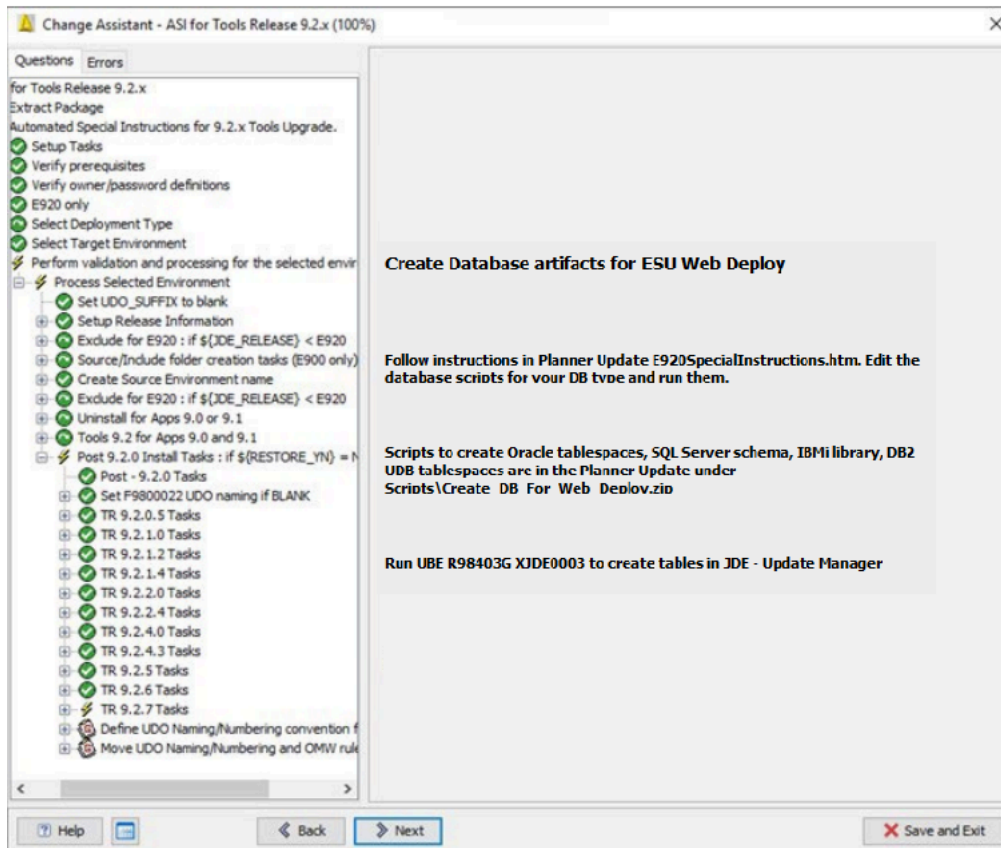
Change Assistant - ASI for Tools Release 9.2.x (100%)

Questions Errors

for Tools Release 9.2.x
Extract Package
Automated Special Instructions for 9.2.x Tools Upgrade.
Setup Tasks
Verify prerequisites
Verify owner/password definitions
E920 only
Select Deployment Type
Select Target Environment
Perform validation and processing for the selected envir
Process Selected Environment
Set UDO_SUFFIX to blank
Setup Release Information
Exclude for E920 : if ${JDE_RELEASE} < E920
Source/Include folder creation tasks (E900 only)
Create Source Environment name
Exclude for E920 : if ${JDE_RELEASE} < E920
Uninstall for Apps 9.0 or 9.1
Tools 9.2 for Apps 9.0 and 9.1
Post 9.2.0 Install Tasks : if ${RESTORE_YN} = N
Post - 9.2.0 Tasks
Set F9800022 UDO naming if BLANK
TR 9.2.0.5 Tasks
TR 9.2.1.0 Tasks
TR 9.2.1.2 Tasks
TR 9.2.1.4 Tasks
TR 9.2.2.0 Tasks
TR 9.2.2.4 Tasks
TR 9.2.4.0 Tasks
TR 9.2.4.3 Tasks
TR 9.2.5 Tasks
TR 9.2.6 Tasks
TR 9.2.7 Tasks
Define UDO Naming/Numbering convention f
Move UDO Naming/Numbering and OMW rul

Create Database artifacts for ESU Web Deploy

Follow instructions in Planner Update E920SpecialInstructions.htm. Edit the database scripts for your DB type and run them.

Scripts to create Oracle tablespaces, SQL Server schema, IBMi library, DB2 UDB tablespaces are in the Planner Update under Scripts\Create_DB_For_Web_Deploy.zip

Run UBE R98403G XJDE0003 to create tables in JDE - Update Manager

Help
Back
Next
Save and Exit